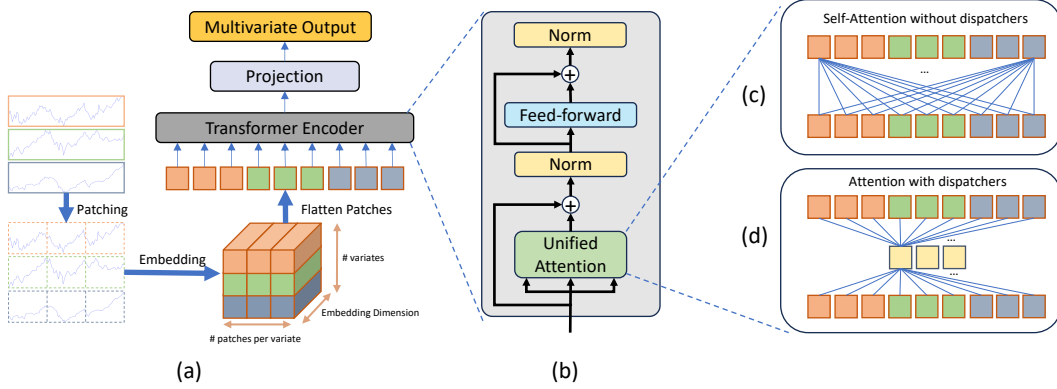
Multivariate Output

Projection

Transformer Encoder

Patching

Flatten Patches

Embedding

# variates

Embedding Dimension

# patches per variate

(a)

Norm

$+$

Feed-forward

Norm

$+$

Unified Attention

(b)

Self-Attention without dispatchers

...

(c)

Attention with dispatchers

...

...

(d)